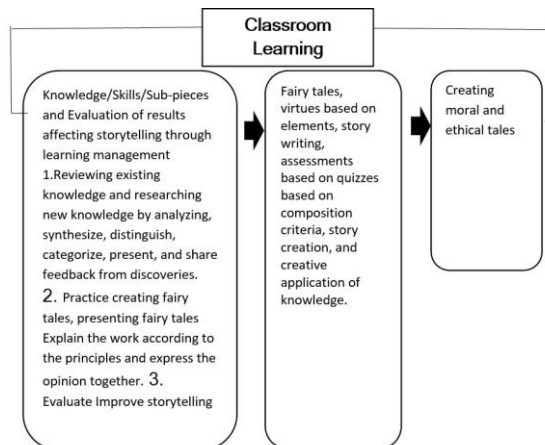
Classroom Learning

Knowledge/Skills/Sub-pieces and Evaluation of results affecting storytelling through learning management 1.Reviewing existing knowledge and researching new knowledge by analyzing, synthesize, distinguish, categorize, present, and share feedback from discoveries. 2. Practice creating fairy tales, presenting fairy tales Explain the work according to the principles and express the opinion together. 3. Evaluate Improve storytelling

Fairy tales, virtues based on elements, story writing, assessments based on quizzes based on composition criteria, story creation, and creative application of knowledge.

Creating moral and ethical tales